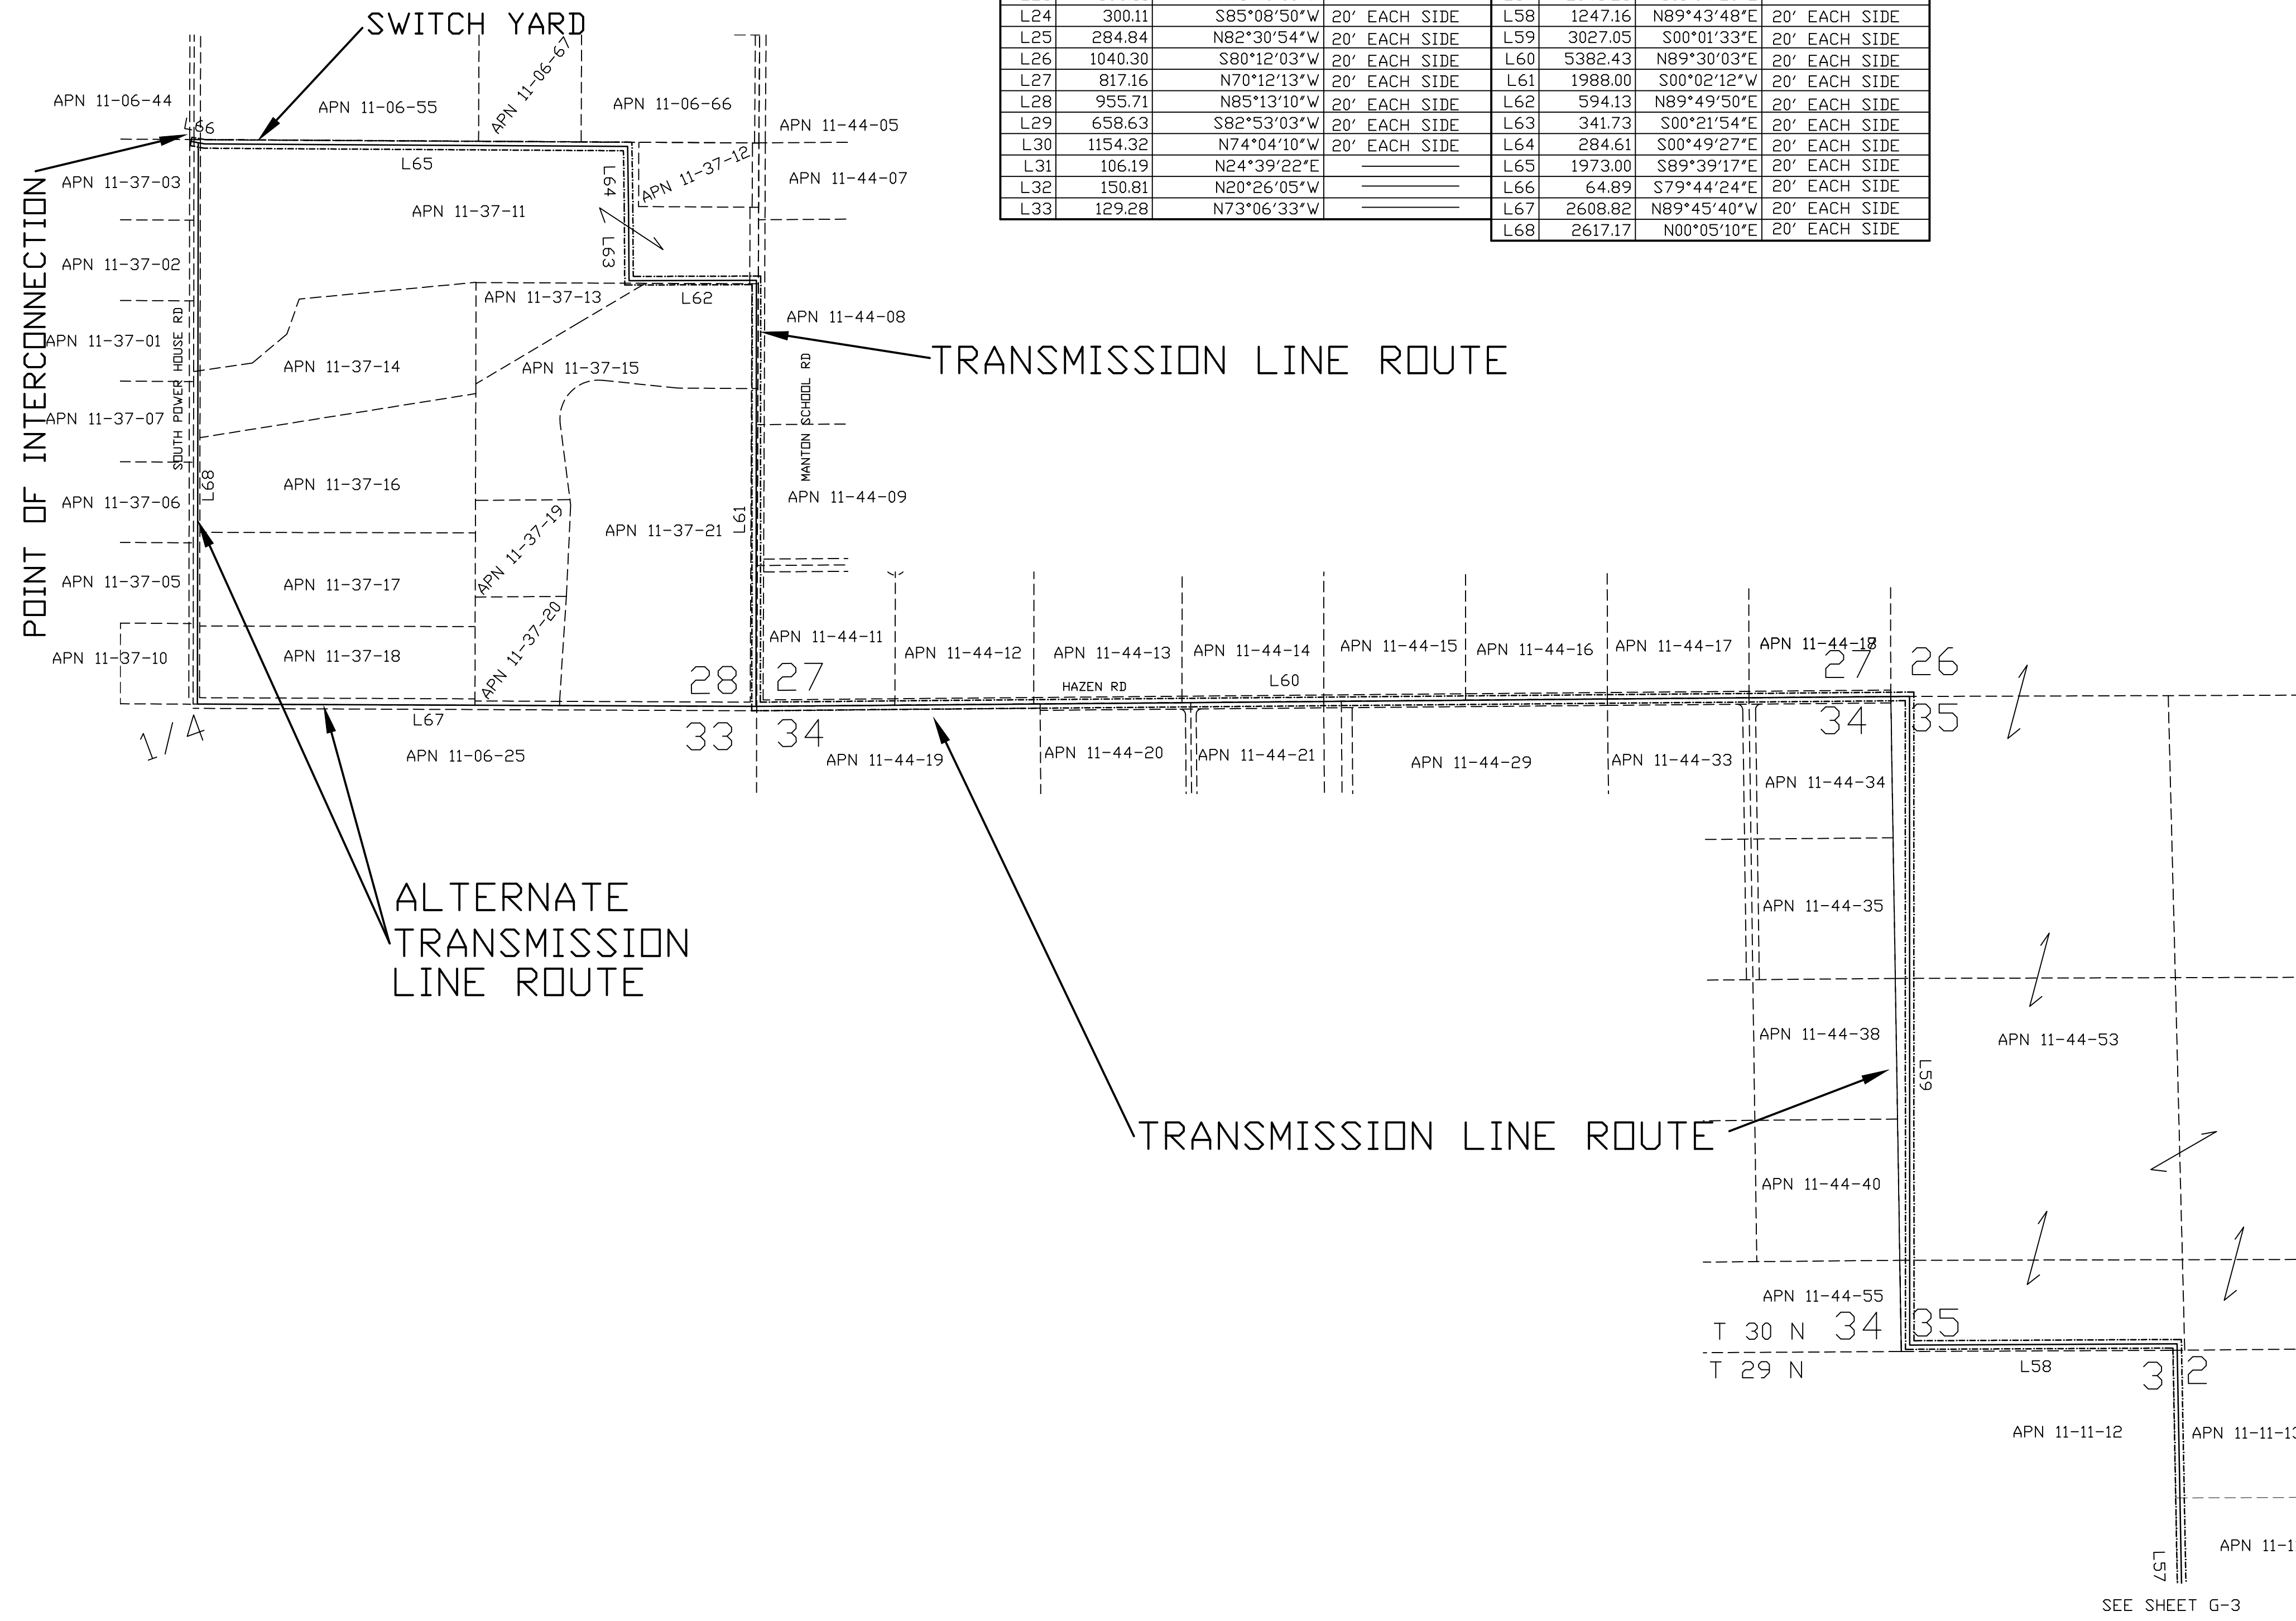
| L24 | 300.11 | S85°08'50"W | 20' EACH SIDE |
|---|---|---|---|
| L25 | 284.84 | N82°30'54"W | 20' EACH SIDE |
| L26 | 1040.30 | S80°12'03"W | 20' EACH SIDE |
| L27 | 817.16 | N70°12'13"W | 20' EACH SIDE |
| L28 | 955.71 | N85°13'10"W | 20' EACH SIDE |
| L29 | 658.63 | S82°53'03"W | 20' EACH SIDE |
| L30 | 1154.32 | N74°04'10"W | 20' EACH SIDE |
| L31 | 106.19 | N24°39'22"E | |
| L32 | 150.81 | N20°26'05"W | |
| L33 | 129.28 | N73°06'33"W | |

| L58 | 1247.16 | N89°43'48"E | 20' EACH SIDE |
|---|---|---|---|
| L59 | 3027.05 | S00°01'33"E | 20' EACH SIDE |
| L60 | 5382.43 | N89°30'03"E | 20' EACH SIDE |
| L61 | 1988.00 | S00°02'12"W | 20' EACH SIDE |
| L62 | 594.13 | N89°49'50"E | 20' EACH SIDE |
| L63 | 341.73 | S00°21'54"E | 20' EACH SIDE |
| L64 | 284.61 | S00°49'27"E | 20' EACH SIDE |
| L65 | 1973.00 | S89°39'17"E | 20' EACH SIDE |
| L66 | 64.89 | S79°44'24"E | 20' EACH SIDE |
| L67 | 2608.82 | N89°45'40"W | 20' EACH SIDE |
| L68 | 2617.17 | N00°05'10"E | 20' EACH SIDE |

SWITCH YARD
POINT OF INTERCONNECTION
APN 11-06-44 L66 APN 11-06-55 APN 11-06-67 APN 11-06-66 APN 11-44-05
L65 L64 APN 11-37-12 APN 11-44-07
APN 11-37-03 APN 11-37-11
APN 11-37-02 L63 L62
APN 11-37-13 APN 11-44-08
APN 11-37-01 APN 11-37-14 APN 11-37-15
TRANSMISSION LINE ROUTE
SOUTH POWER HOUSE RD MANTON SCHOOL RD
APN 11-37-07
APN 11-37-06 L68 APN 11-37-16 APN 11-44-09
APN 11-37-19 APN 11-37-21 L61
APN 11-37-05 APN 11-37-17 APN 11-37-20
APN 11-37-10 APN 11-37-18
28 27 APN 11-44-11 APN 11-44-12 APN 11-44-13 APN 11-44-14 APN 11-44-15 APN 11-44-16 APN 11-44-17 APN 11-44-18 27 26
HAZEN RD L60
1/4 L67 33 34 34 35
APN 11-06-25 APN 11-44-19 APN 11-44-20 APN 11-44-21 APN 11-44-29 APN 11-44-33
APN 11-44-34
ALTERNATE TRANSMISSION LINE ROUTE
APN 11-44-35
APN 11-44-38 APN 11-44-53
L59
TRANSMISSION LINE ROUTE
APN 11-44-40
APN 11-44-55
T 30 N 34 35
T 29 N L58 3 2
APN 11-11-12 APN 11-11-1
APN 11-1
L57
SEE SHEET G-3